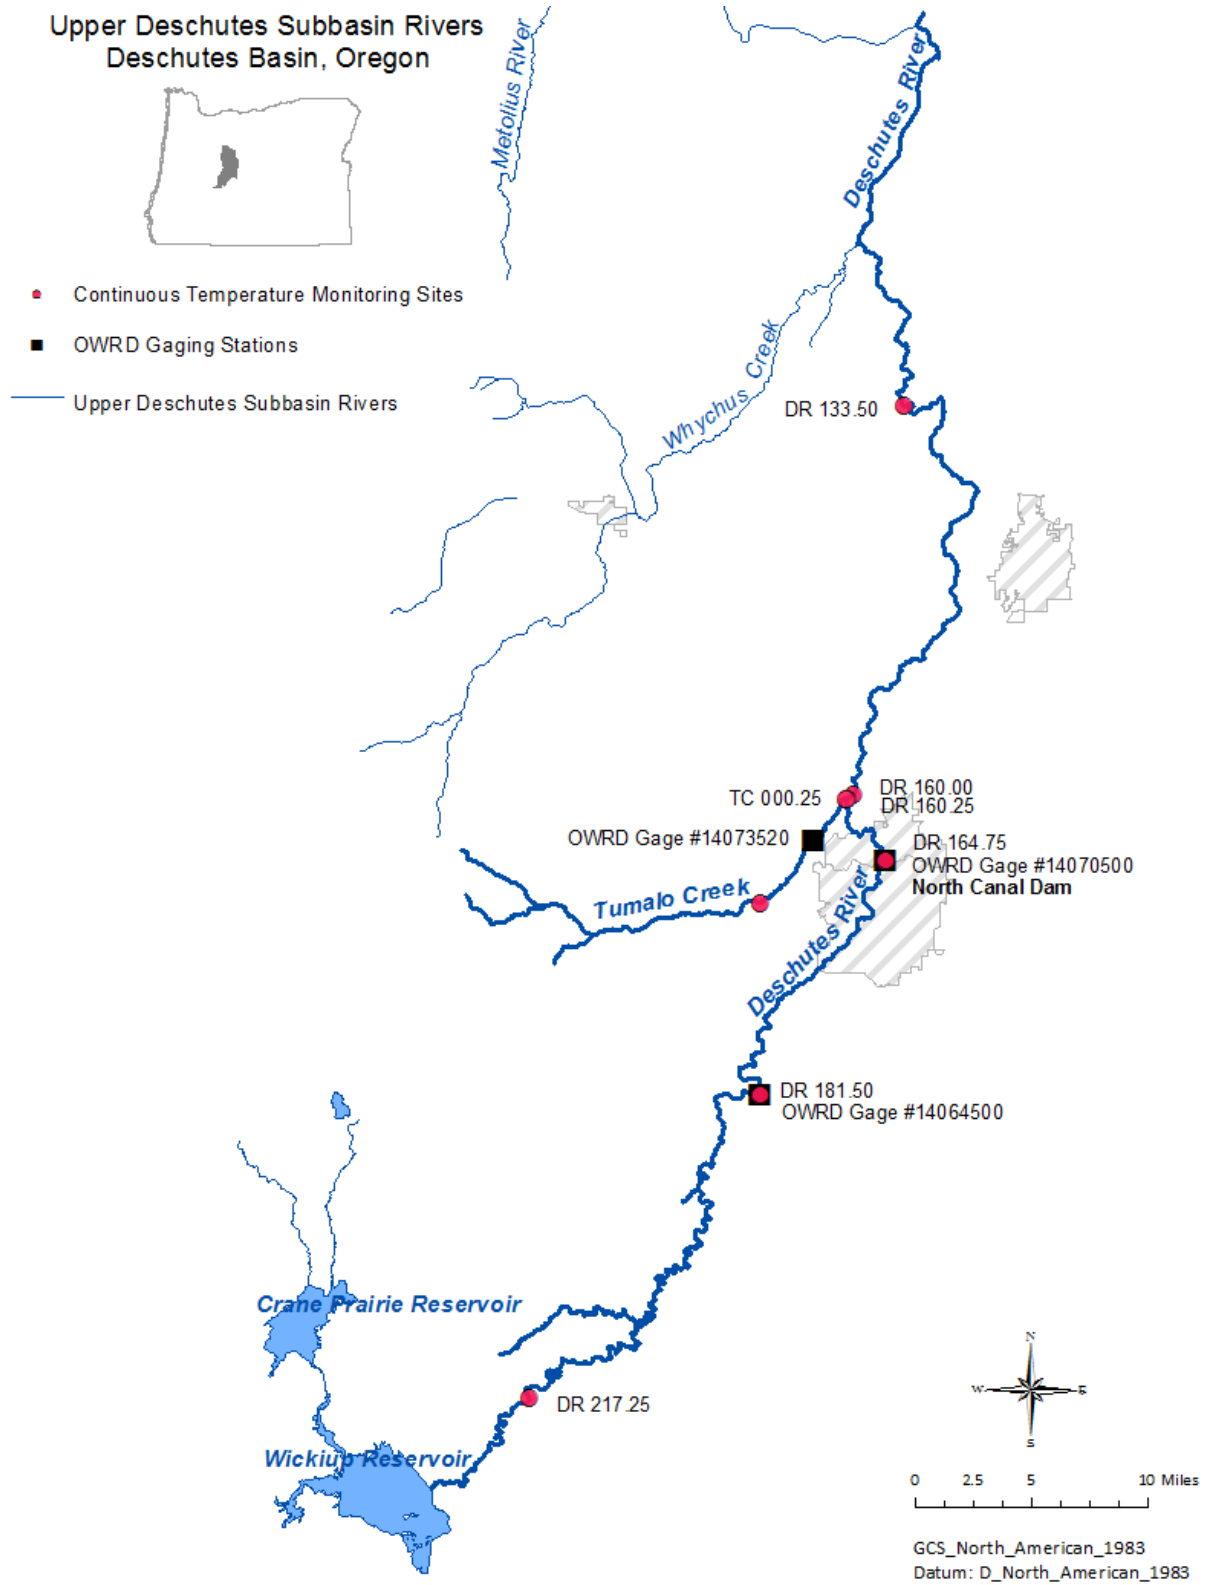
Upper Deschutes Subbasin Rivers
Deschutes Basin, Oregon

Continuous Temperature Monitoring Sites

OWRD Gaging Stations

Upper Deschutes Subbasin Rivers

Metolius River

Deschutes River

Whychus Creek

DR 133.50

TC 000.25

DR 160.00

DR 160.25

OWRD Gage #14073520

DR 164.75

OWRD Gage #14070500

North Canal Dam

Tumalo Creek

Deschutes River

DR 181.50

OWRD Gage #14064500

Crane Prairie Reservoir

DR 217.25

Wickiup Reservoir

N

W

E

S

0 2.5 5 10 Miles

GCS_North_American_1983

Datum: D_North_American_1983